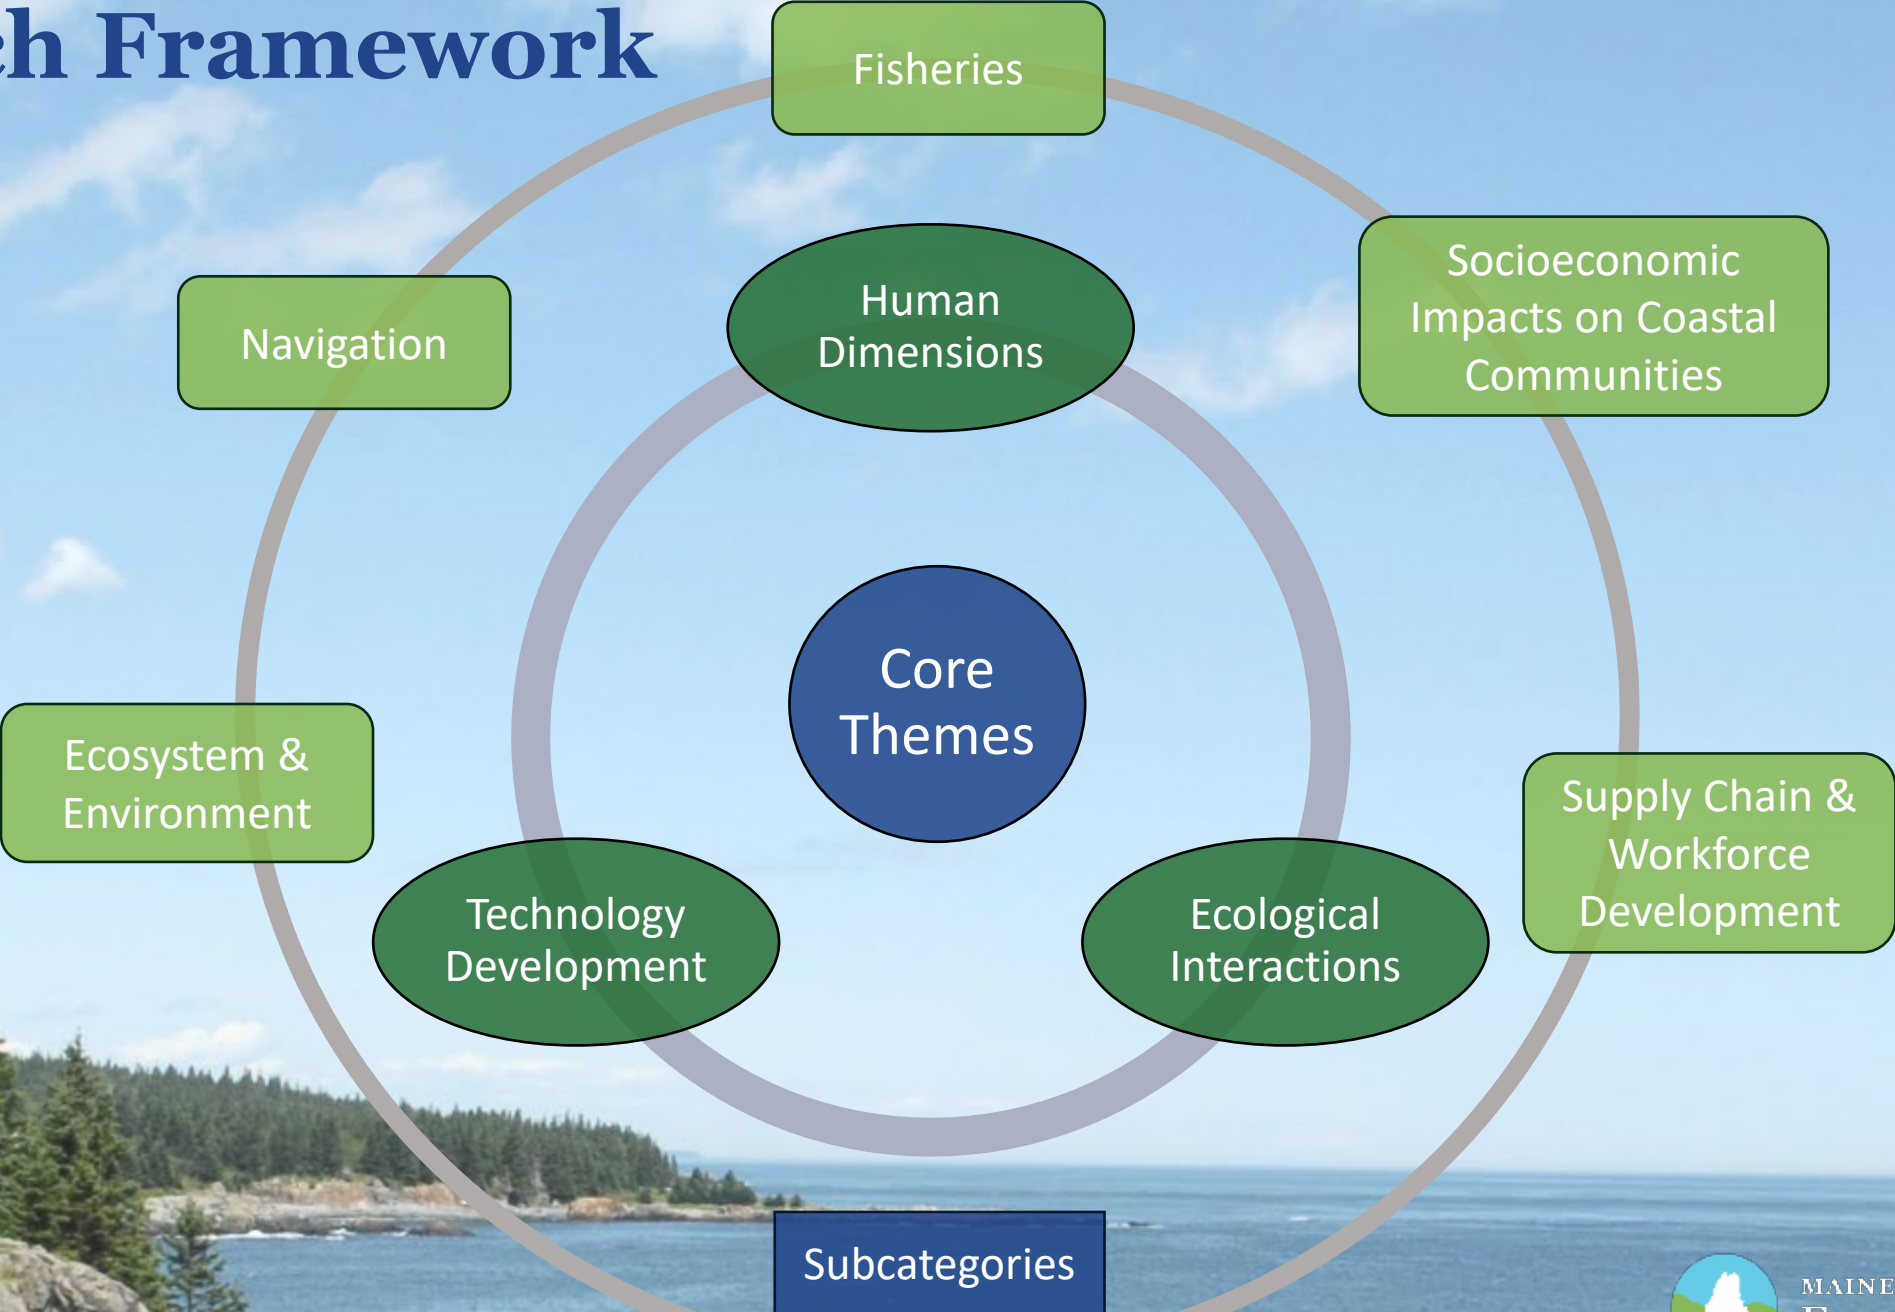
ch Framework

Fisheries

Navigation

Human Dimensions

Socioeconomic Impacts on Coastal Communities

Core Themes

Ecosystem & Environment

Supply Chain & Workforce Development

Technology Development

Ecological Interactions

Subcategories

MAINE